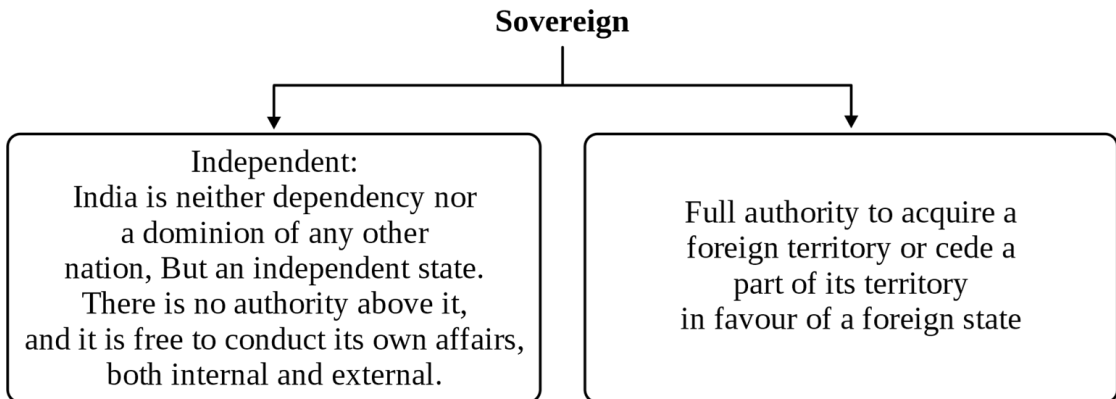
Sovereign

Independent:
India is neither dependency nor a dominion of any other nation, But an independent state. There is no authority above it, and it is free to conduct its own affairs, both internal and external.

Full authority to acquire a foreign territory or cede a part of its territory in favour of a foreign state